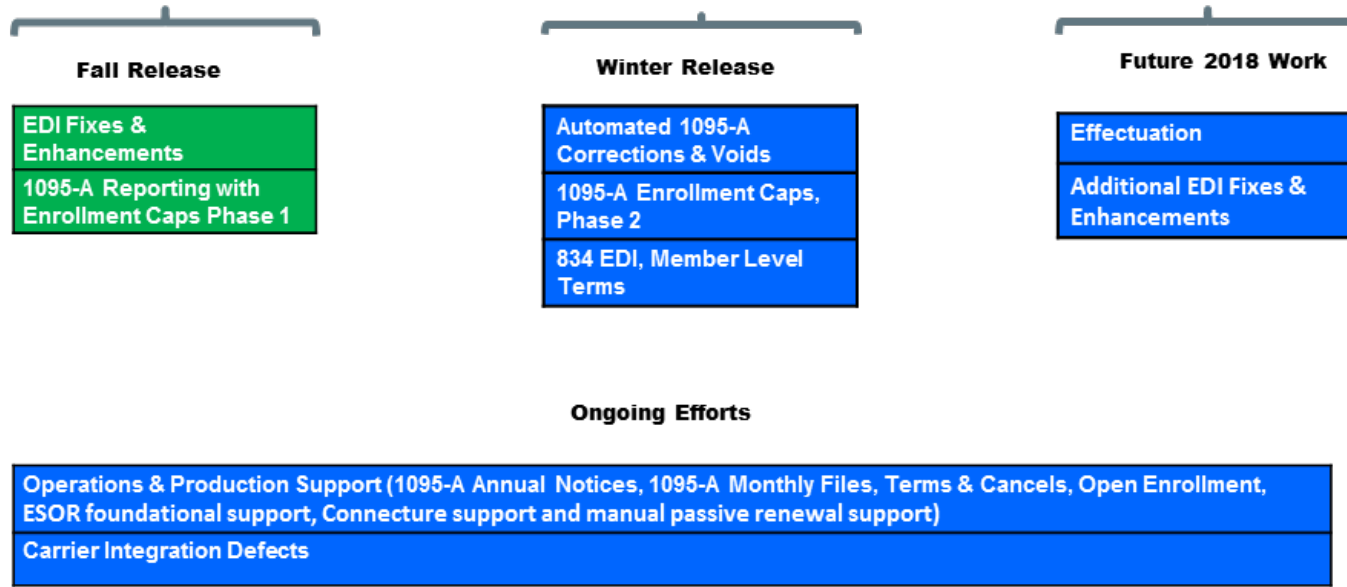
Fall Release

EDI Fixes & Enhancements

1095-A Reporting with Enrollment Caps Phase 1

Winter Release

Automated 1095-A Corrections & Voids

1095-A Enrollment Caps, Phase 2

834 EDI, Member Level Terms

Future 2018 Work

Effectuation

Additional EDI Fixes & Enhancements

Ongoing Efforts

Operations & Production Support (1095-A Annual Notices, 1095-A Monthly Files, Terms & Cancels, Open Enrollment, ESOR foundational support, Connecture support and manual passive renewal support)

Carrier Integration Defects